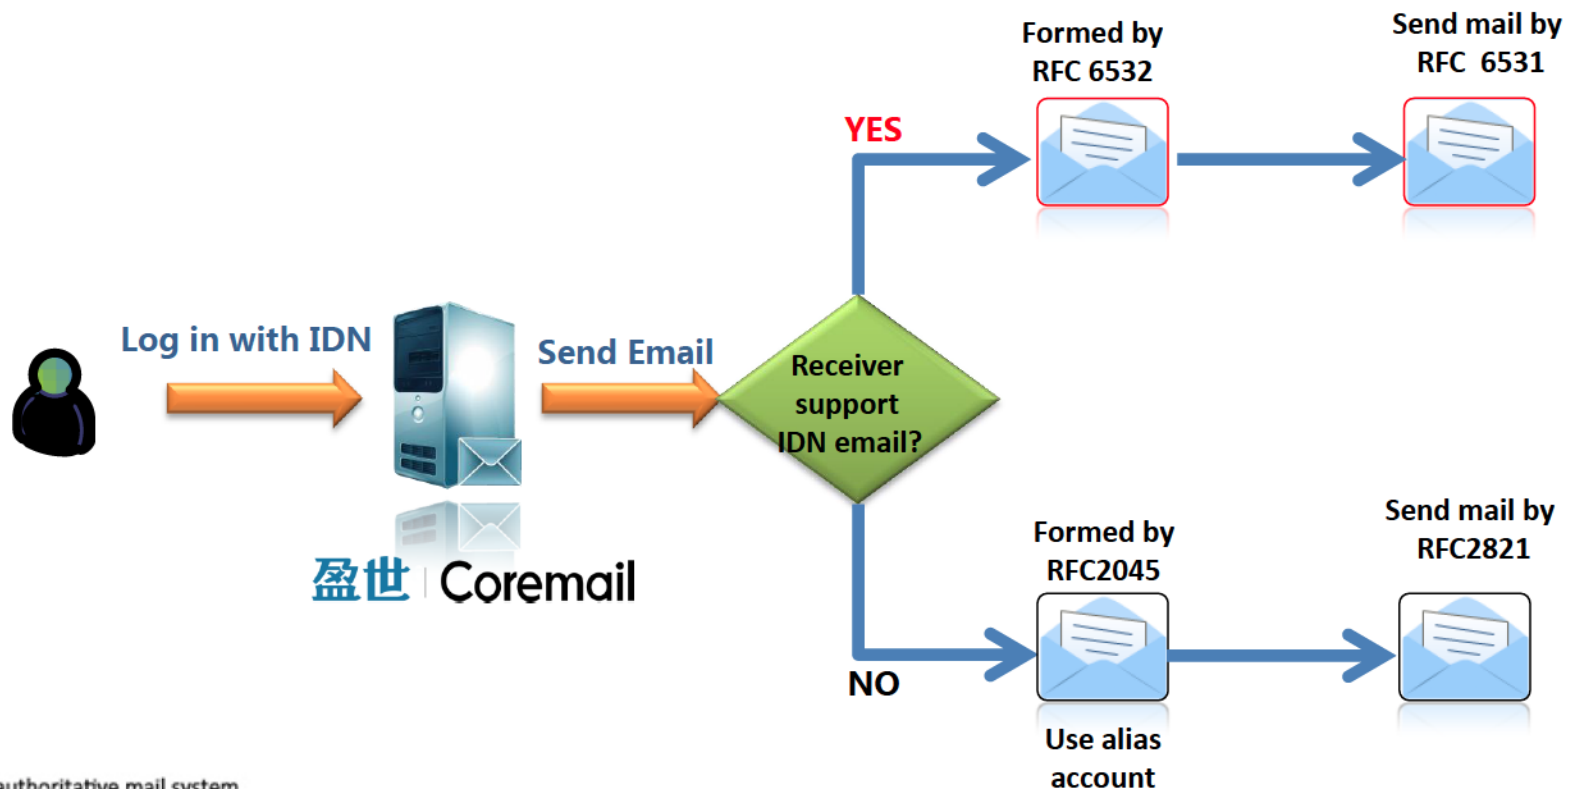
Formed by RFC 6532

Send mail by RFC 6531

YES

Log in with IDN

Send Email

Receiver support IDN email?

盈世 Coremail

Formed by RFC2045

Send mail by RFC2821

NO

Use alias account

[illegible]uthoritative mail system